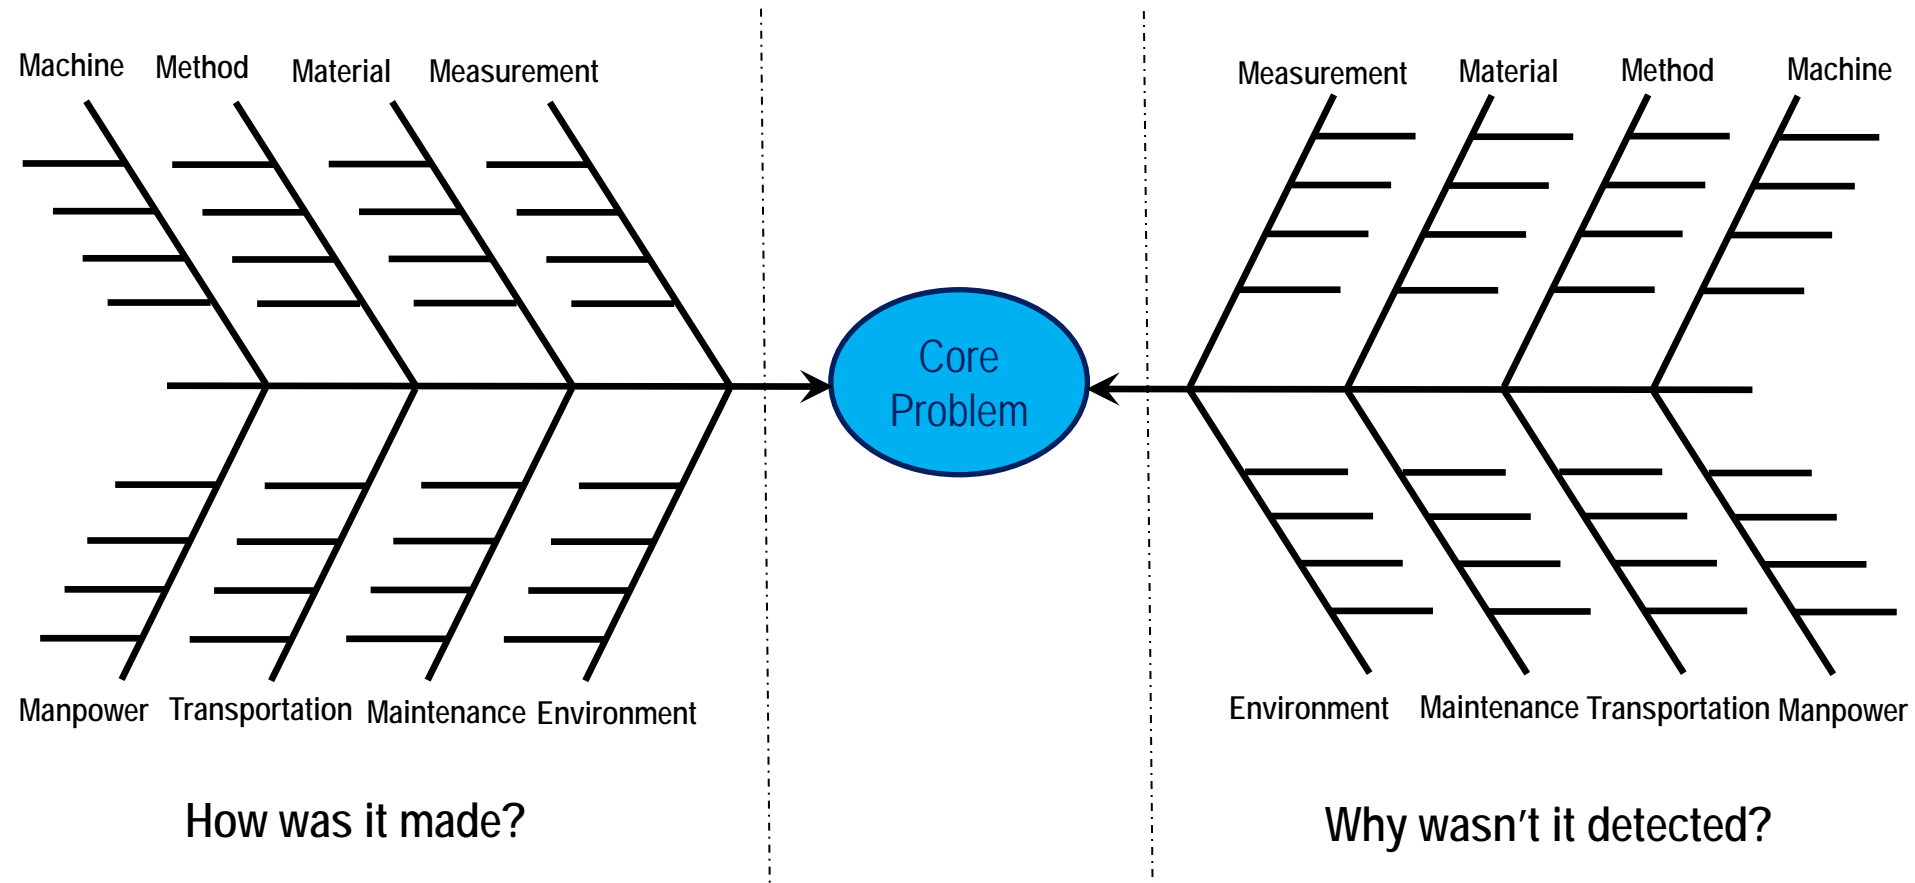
Machine Method Material Measurement

Manpower Transportation Maintenance Environment

How was it made?

Core Problem

Measurement Material Method Machine

Environment Maintenance Transportation Manpower

Why wasn’t it detected?